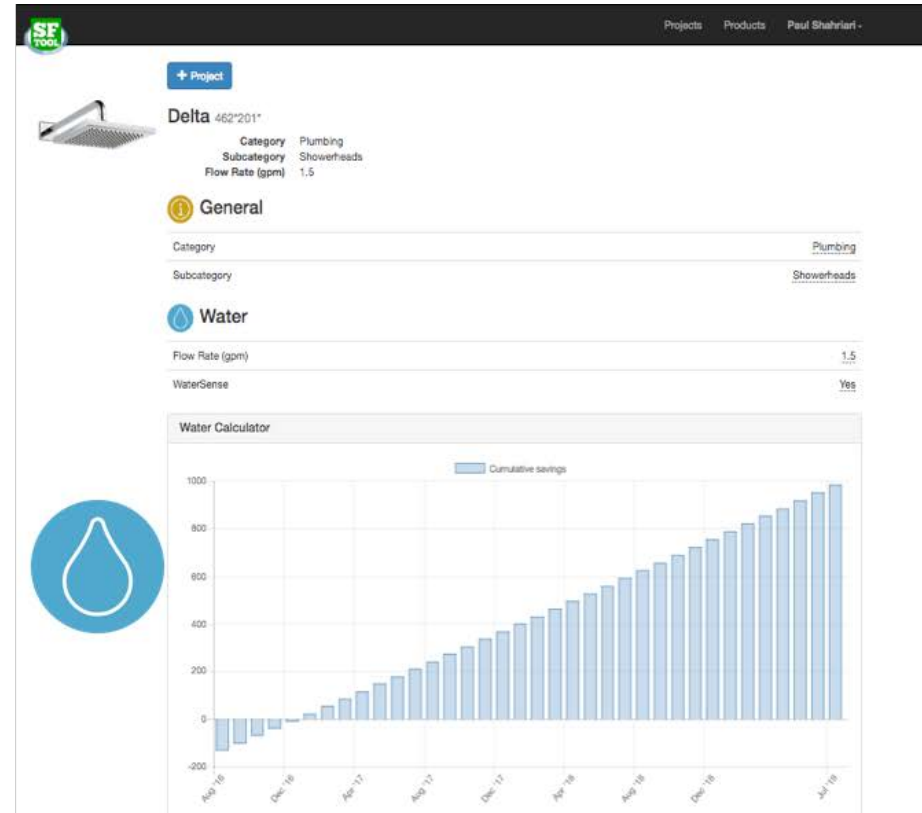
SF TOOL

Projects Products Paul Shahriari ▾

+ Project

Delta 462*201*

Category Plumbing
Subcategory Showerheads
Flow Rate (gpm) 1.5

General

| | |
|---|---|
| Category | Plumbing |
| Subcategory | Showerheads |

Water

| | |
|---|---|
| Flow Rate (gpm) | 1.5 |
| WaterSense | Yes |

Water Calculator

Cumulative savings

1000
800
600
400
200
0
-200

Aug '16 Dec '16 Apr '17 Aug '17 Dec '17 Apr '18 Aug '18 Dec '18 Jul '19